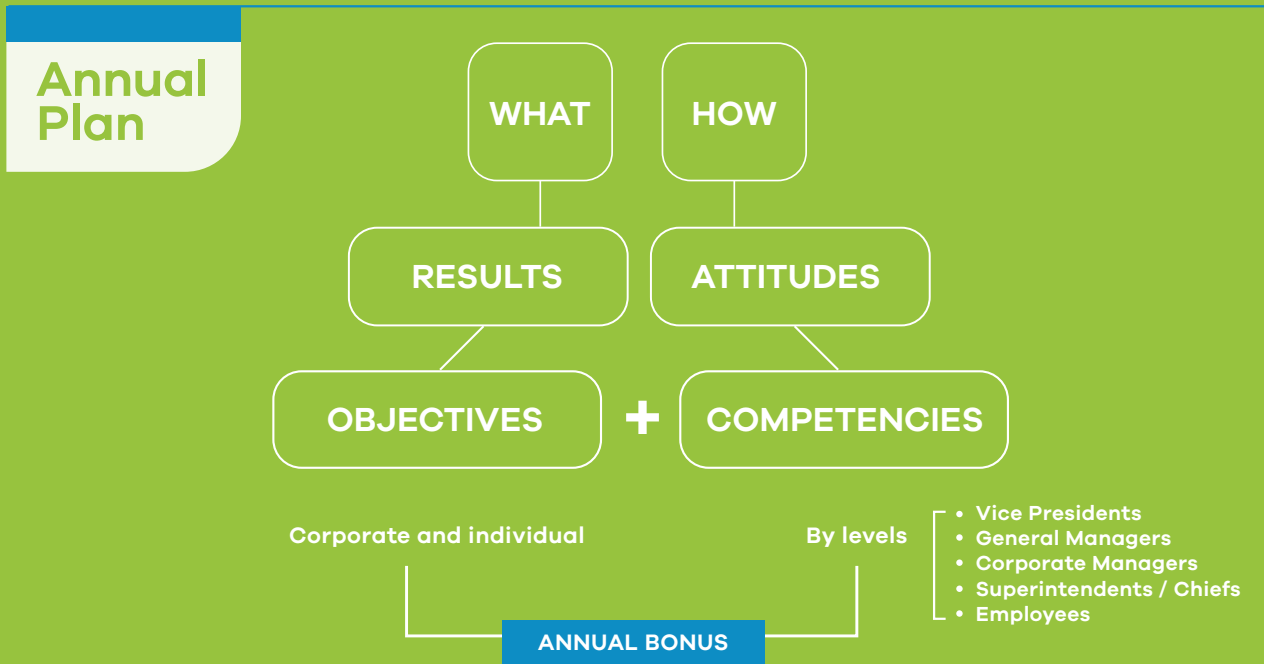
Annual Plan

WHAT

HOW

RESULTS

ATTITUDES

OBJECTIVES

+

COMPETENCIES

Corporate and individual

By levels

- Vice Presidents
- General Managers
- Corporate Managers
- Superintendents / Chiefs
- Employees

ANNUAL BONUS